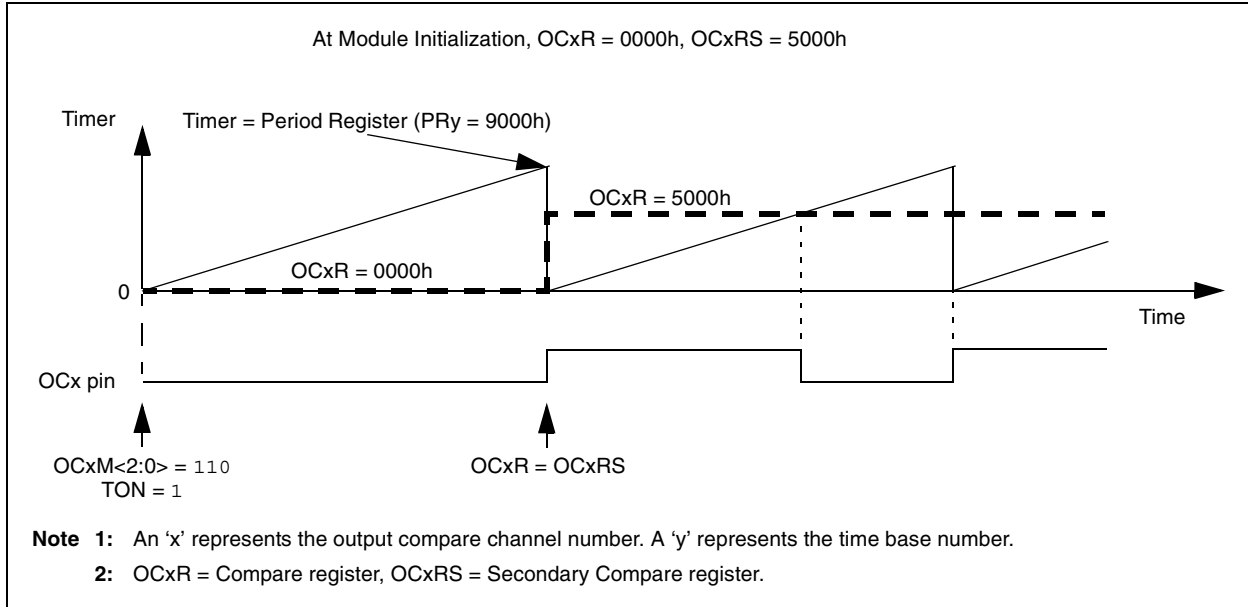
At Module Initialization, OCxR = 0000h, OCxRS = 5000h

Timer

Timer = Period Register (PRy = 9000h)

OCxR = 5000h

OCxR = 0000h

0

Time

OCx pin

OCxM<2:0> = 110
TON = 1

OCxR = OCxRS

**Note 1:** An ‘x’ represents the output compare channel number. A ‘y’ represents the time base number.

**2:** OCxR = Compare register, OCxRS = Secondary Compare register.